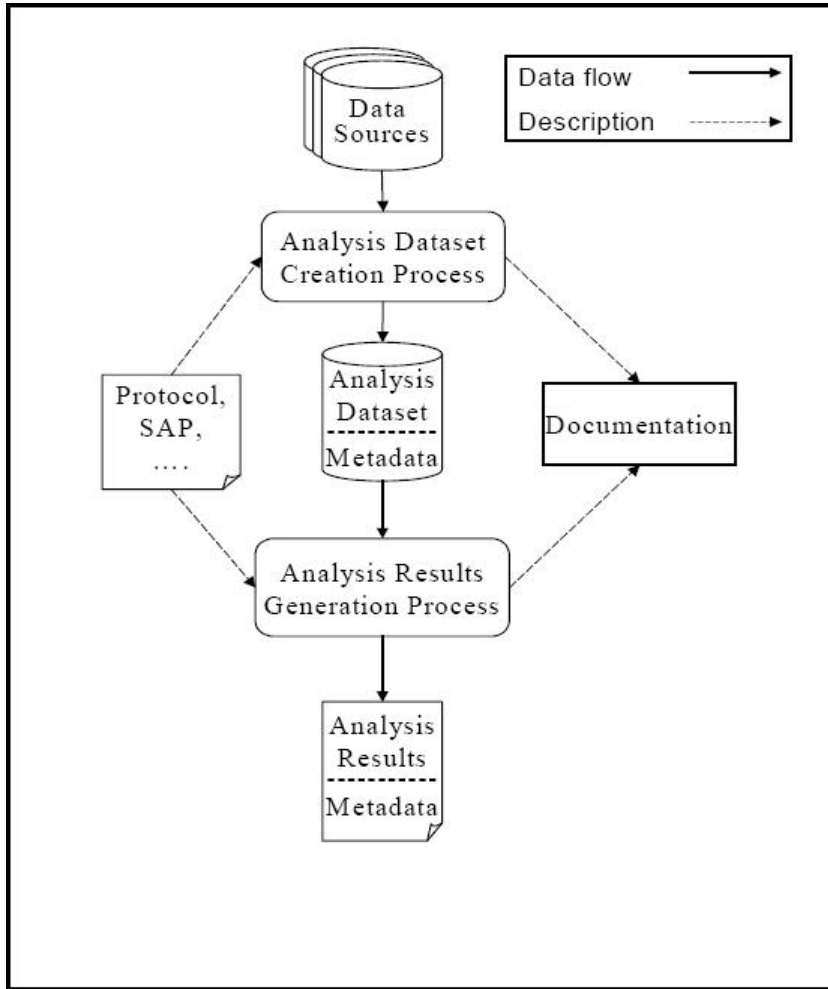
Data flow

Description

Data Sources

Analysis Dataset Creation Process

Protocol, SAP, ....

Analysis Dataset

Metadata

Documentation

Analysis Results Generation Process

Analysis Results

Metadata